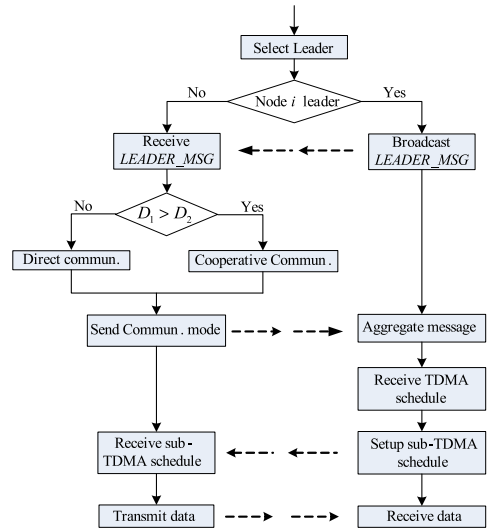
Select Leader

No

Node $i$ leader

Yes

Receive *LEADER_MSG*

Broadcast *LEADER_MSG*

No

$D_1 > D_2$

Yes

Direct commun.

Cooperative Commun.

Send Commun. mode

Aggregate message

Receive TDMA schedule

Receive sub-TDMA schedule

Setup sub-TDMA schedule

Transmit data

Receive data